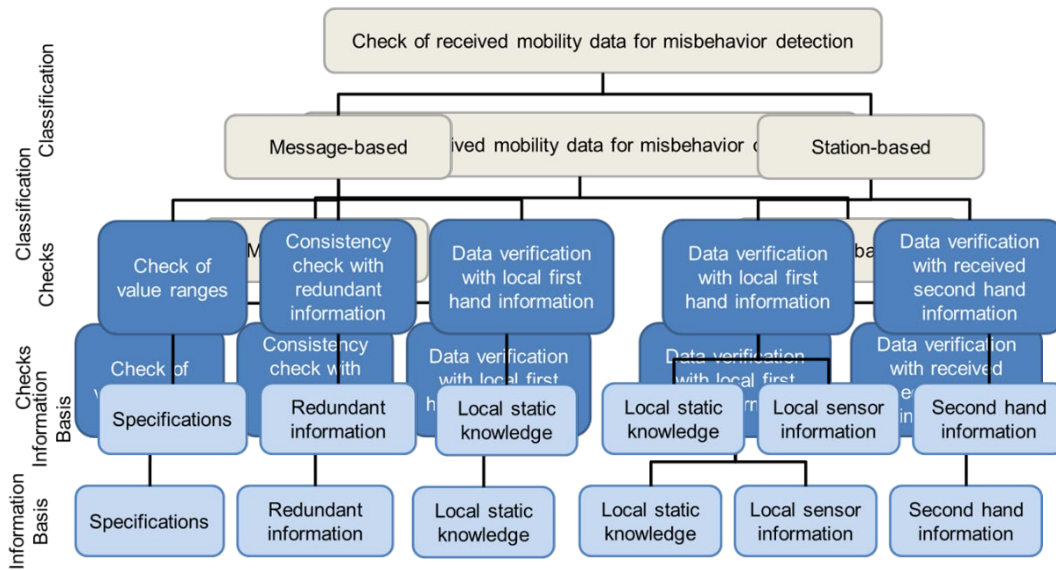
Classification

Check of received mobility data for misbehavior detection

Classification

Message-based

ived mobility data for misbehavior d

Station-based

Checks

Classification

Check of value ranges

M

Consistency check with redundant information

Data verification with local first hand information

Data verification with local first hand information

ba

Data verification with received second hand information

Checks

Information Basis

Check of

Consistency check with

Data verification with local first

h

Data verification with local first

Data verification with received

Specifications

Redundant information

Local static knowledge

Local static knowledge

Local sensor information

Second hand information

Information Basis

Specifications

Redundant information

Local static knowledge

Local static knowledge

Local sensor information

Second hand information